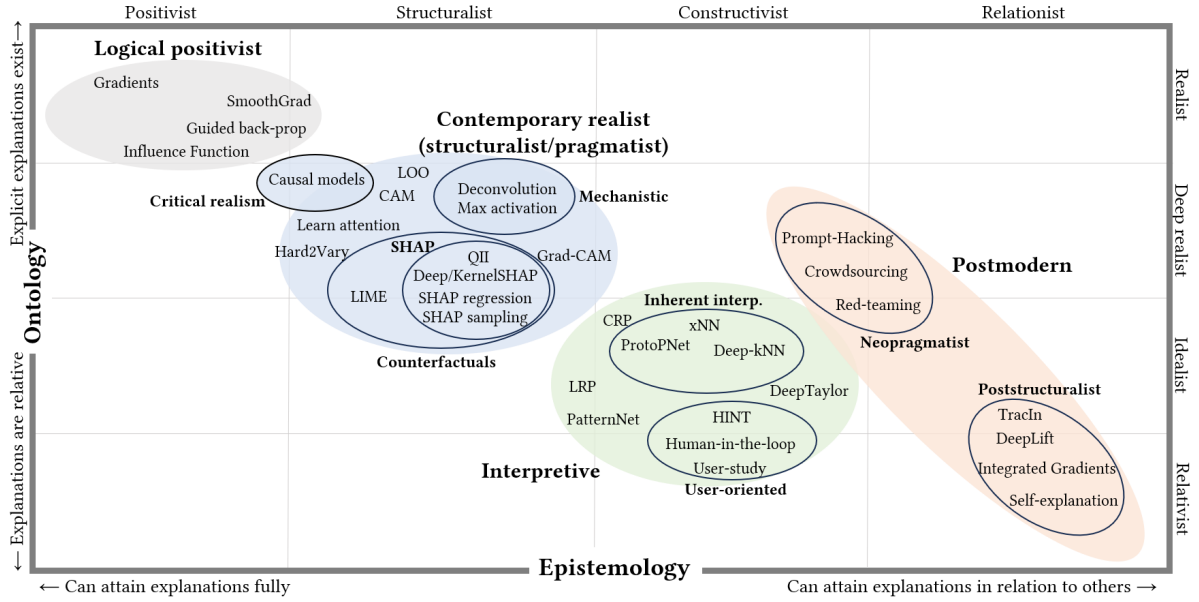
Positivist
Structuralist
Constructivist
Relationist

Explicit explanations exist →
Ontology
← Explanations are relative

Realist
Deep realist
Idealist
Relativist

Logical positivist
Gradients
SmoothGrad
Guided back-prop
Influence Function

Contemporary realist
(structuralist/pragmatist)

Causal models
Critical realism
LOO
CAM
Deconvolution
Max activation
Mechanistic
Learn attention
Hard2Vary
SHAP
QII
Deep/KernelSHAP
SHAP regression
SHAP sampling
LIME
Grad-CAM
Counterfactuals

Prompt-Hacking
Crowdsourcing
Red-teaming
Postmodern
Neopragmatist

Inherent interp.
CRP
xNN
ProtoPNet
Deep-kNN
DeepTaylor
LRP
PatternNet
HINT
Human-in-the-loop
User-study
User-oriented
Interpretive

Poststructuralist
TracIn
DeepLift
Integrated Gradients
Self-explanation

Epistemology
← Can attain explanations fully
Can attain explanations in relation to others →